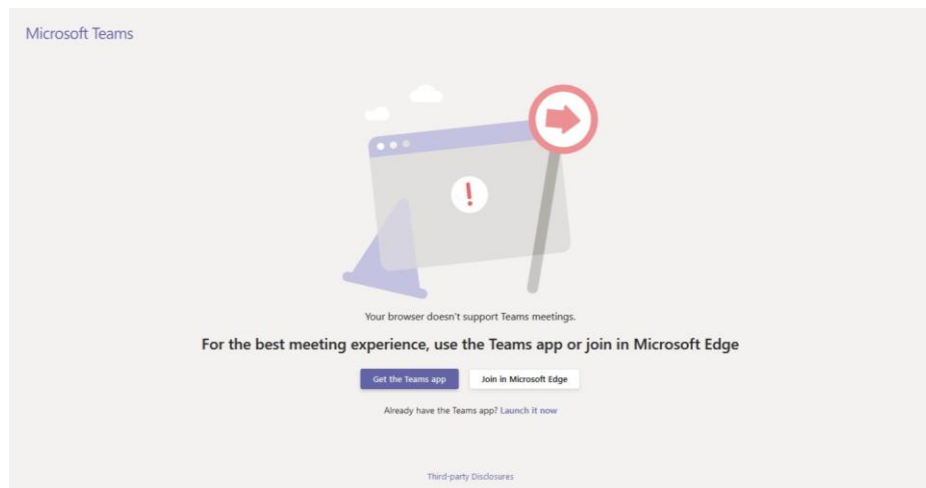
Microsoft Teams

Your browser doesn't support Teams meetings.

For the best meeting experience, use the Teams app or join in Microsoft Edge

Get the Teams app

Join in Microsoft Edge

Already have the Teams app? Launch it now

Third-party Disclosures